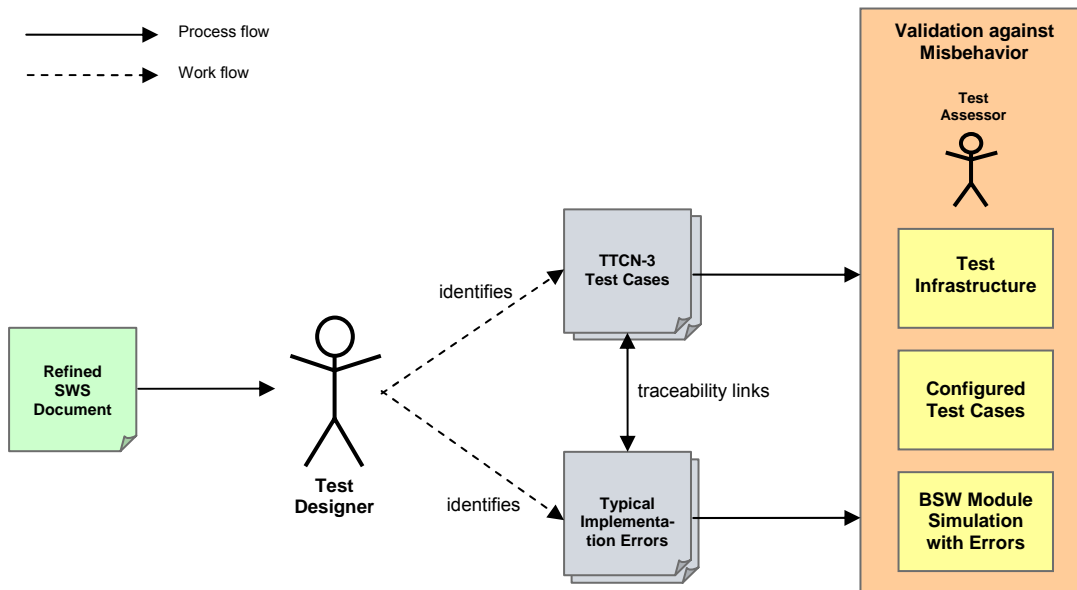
Process flow

Work flow

Validation against Misbehavior

Test Assessor

Test Infrastructure

Configured Test Cases

BSW Module Simulation with Errors

TTCN-3 Test Cases

identifies

Refined SWS Document

Test Designer

traceability links

identifies

Typical Implementation Errors